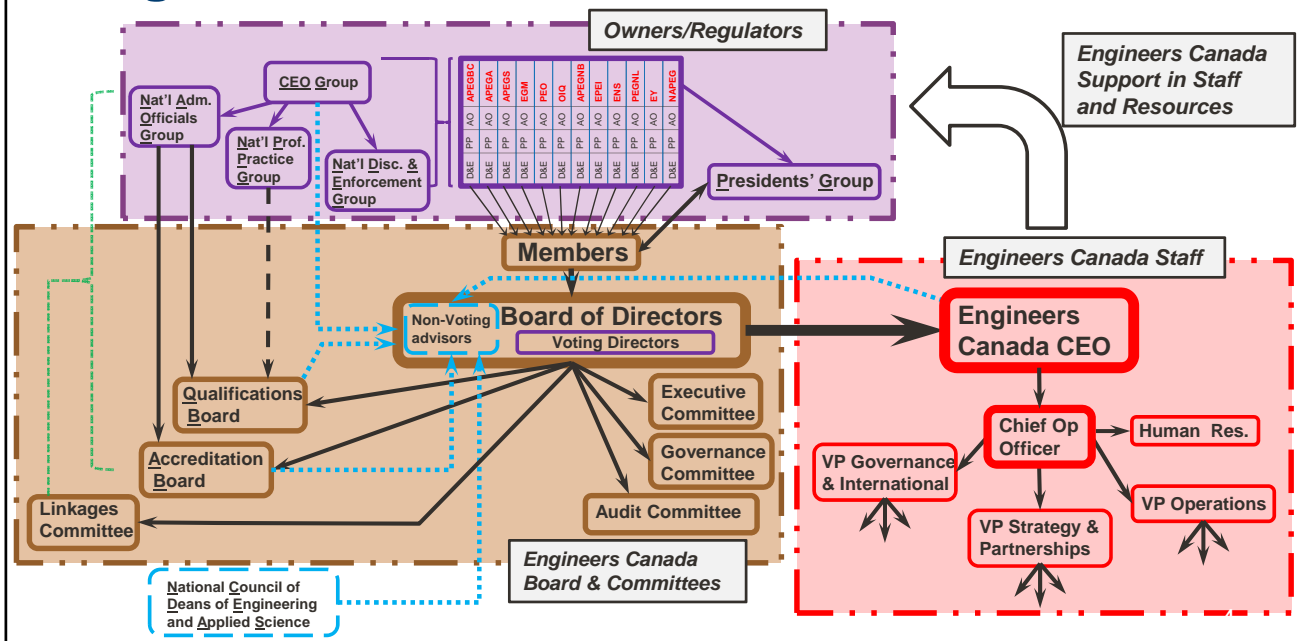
Owners/Regulators

Engineers Canada Support in Staff and Resources

CEO Group

Nat'l Adm. Officials Group

Nat'l Prof. Practice Group

Nat'l Disc. & Enforcement Group

| APEGBC | APEGA | APEGS | EGM | PEO | OIQ | APEGNB | EPEI | ENS | PEGNL | EY | NAPEG |
|---|---|---|---|---|---|---|---|---|---|---|---|
| AO | AO | AO | AO | AO | AO | AO | AO | AO | AO | AO | AO |
| PP | PP | PP | PP | PP | PP | PP | PP | PP | PP | PP | PP |
| D&E | D&E | D&E | D&E | D&E | D&E | D&E | D&E | D&E | D&E | D&E | D&E |

Presidents' Group

Members

Engineers Canada Staff

Non-Voting advisors

Board of Directors

Voting Directors

Engineers Canada CEO

Qualifications Board

Executive Committee

Chief Op Officer

Human Res.

Accreditation Board

Governance Committee

VP Governance & International

VP Operations

Linkages Committee

Audit Committee

VP Strategy & Partnerships

Engineers Canada Board & Committees

National Council of Deans of Engineering and Applied Science